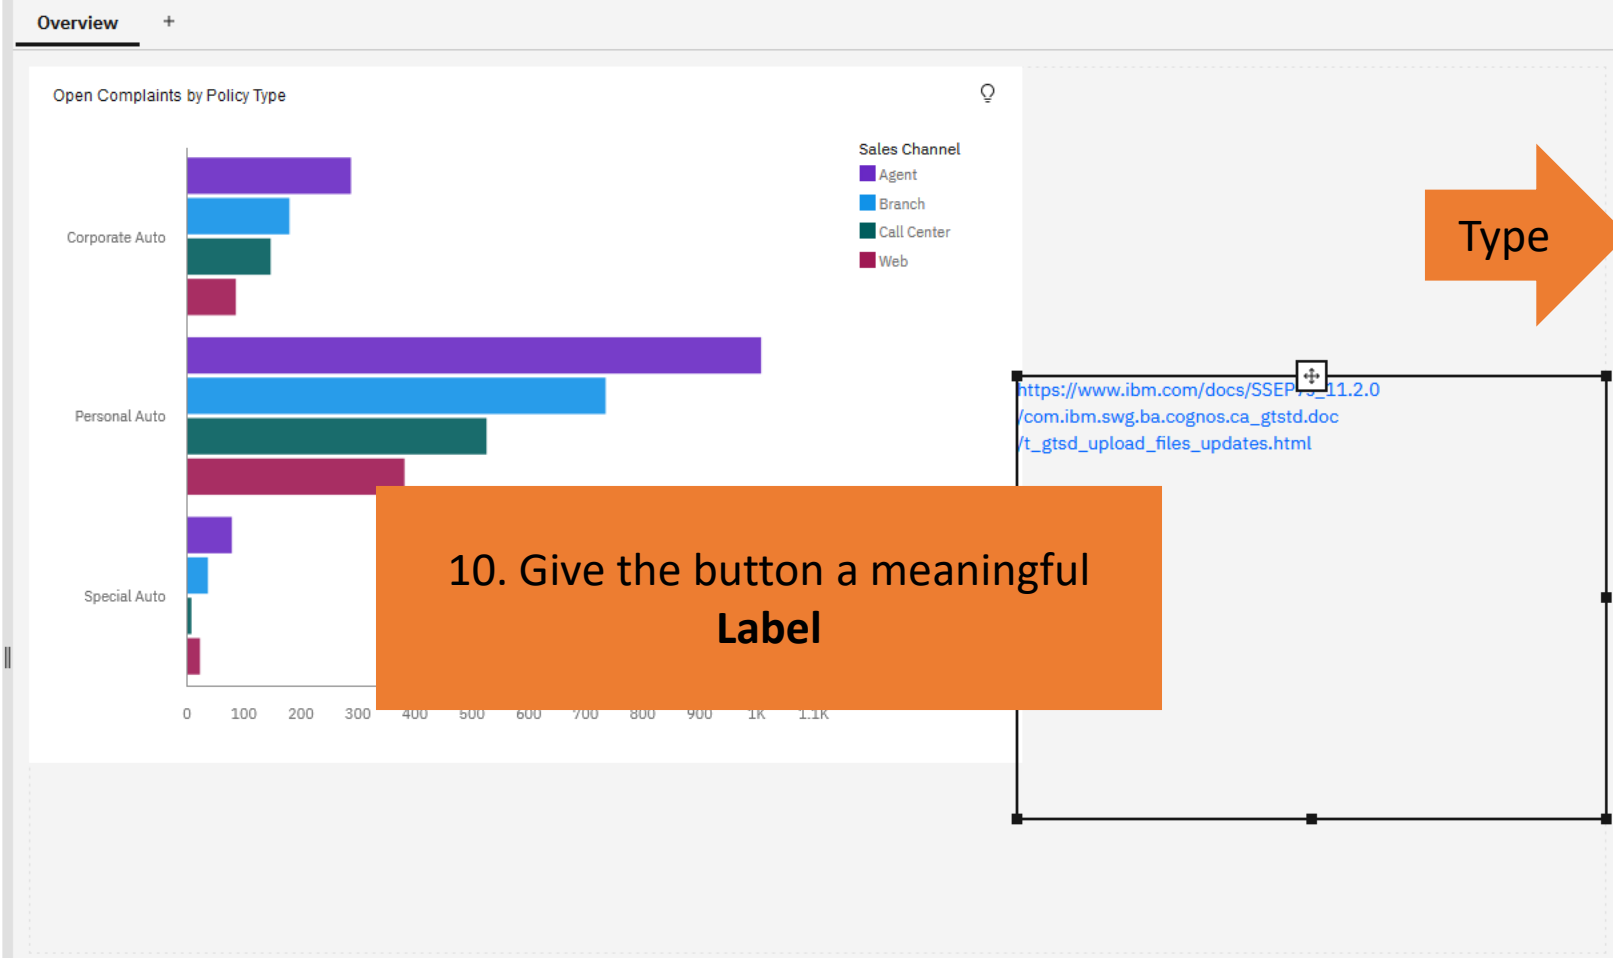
Overview +

Open Complaints by Policy Type

Sales Channel
Agent
Branch
Call Center
Web

Corporate Auto
Personal Auto
Special Auto

0 100 200 300 400 500 600 700 800 900 1K 1.1K

Type

https://www.ibm.com/docs/SSEP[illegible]_11.2.0 /com.ibm.swg.ba.cognos.ca_gtstd.doc /t_gtsd_upload_files_updates.html

10. Give the button a meaningful **Label**